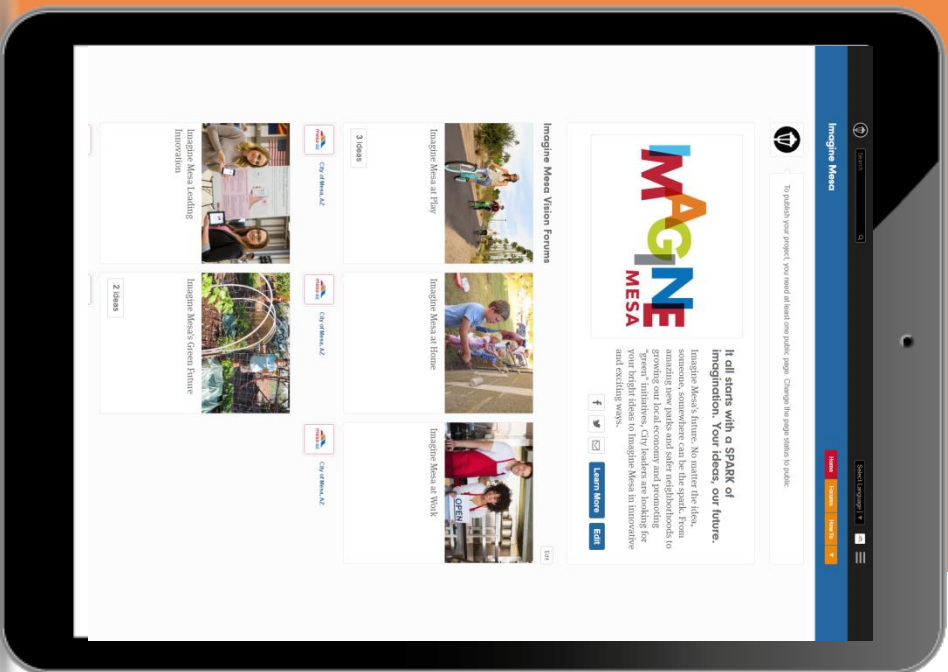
Imagine Mesa

Search

Select Language

Home

Forums

How To

To publish your project, you need at least one public page. Change the page status to public

IMAGINE MESA

It all starts with a SPARK of imagination. Your ideas, our future.

Imagine Mesa's future. No matter the idea, someone, somewhere can be the spark. From amazing new parks and safer neighborhoods to growing our local economy and promoting "green" initiatives, City leaders are looking for your bright ideas to Imagine Mesa in innovative and exciting ways.

Learn More

Edit

Imagine Mesa Vision Forums

Edit

Imagine Mesa at Play

3 ideas

City of Mesa, AZ

Imagine Mesa at Home

City of Mesa, AZ

Imagine Mesa at Work

City of Mesa, AZ

OPEN

Imagine Mesa Leading Innovation

Imagine Mesa's Green Future

2 ideas